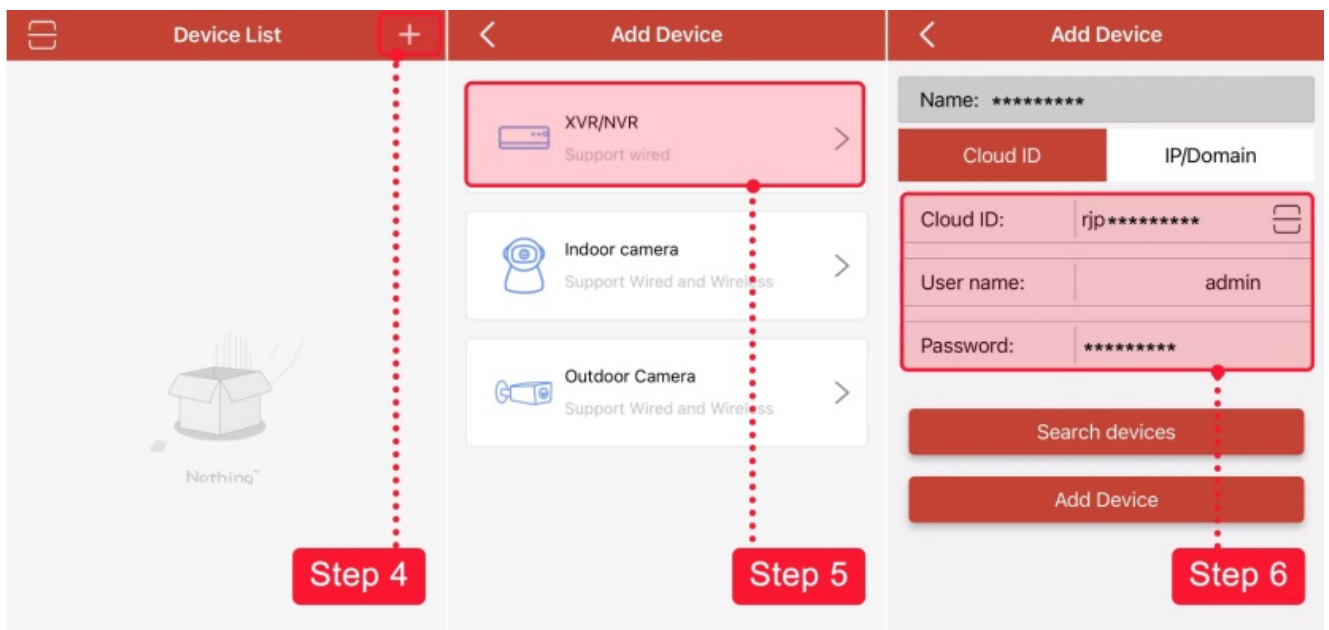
Device List +

Nothing~

Step 4

< Add Device

XVR/NVR
Support wired

Indoor camera
Support Wired and Wireless

Outdoor Camera
Support Wired and Wireless

Step 5

< Add Device

Name: *********

| Cloud ID | IP/Domain |
|---|---|

| Cloud ID: | rjp********* |
|---|---|
| User name: | admin |
| Password: | ********* |

Search devices

Add Device

Step 6